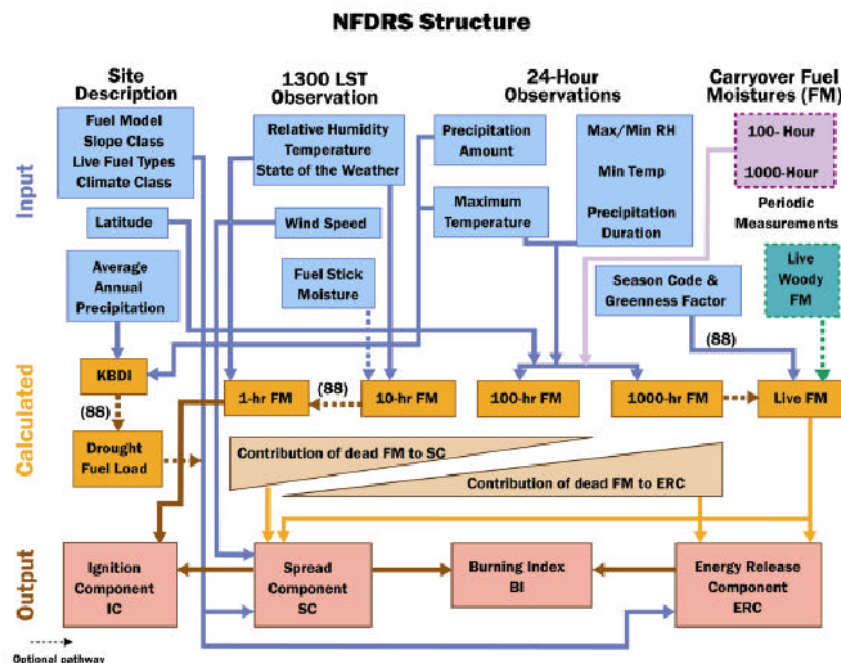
NFDRS Structure

Input

Site Description

Fuel Model
Slope Class
Live Fuel Types
Climate Class

Latitude

Average Annual Precipitation

1300 LST Observation

Relative Humidity
Temperature
State of the Weather

Wind Speed

Fuel Stick Moisture

24-Hour Observations

Precipitation Amount

Maximum Temperature

Max/Min RH
Min Temp
Precipitation Duration

Carryover Fuel Moistures (FM)

100-Hour
1000-Hour

Periodic Measurements

Live Woody FM

Season Code & Greenness Factor

(88)

Calculated

KBDI

(88)

Drought Fuel Load

1-hr FM

(88)

10-hr FM

100-hr FM

1000-hr FM

Live FM

Contribution of dead FM to SC

Contribution of dead FM to ERC

Output

Ignition Component IC

Spread Component SC

Burning Index BI

Energy Release Component ERC

Optional pathway